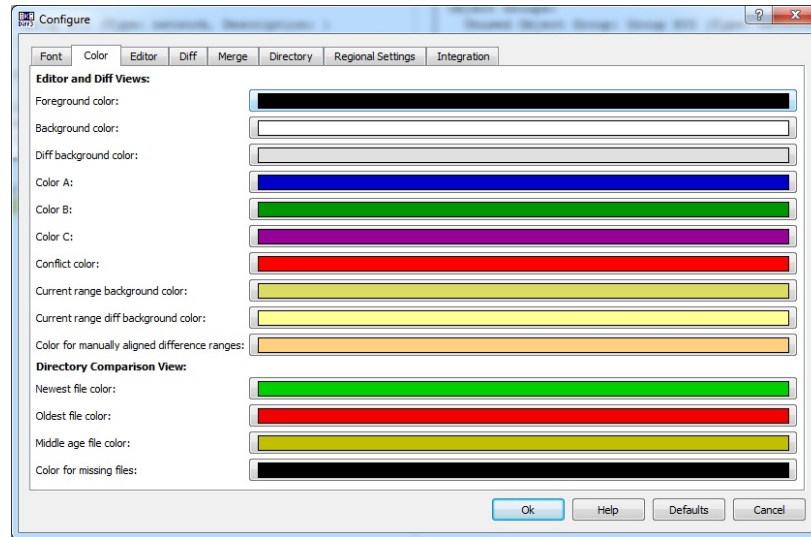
Configure

?
X

Font | Color | Editor | Diff | Merge | Directory | Regional Settings | Integration

Editor and Diff Views:
Foreground color:
Background color:
Diff background color:
Color A:
Color B:
Color C:
Conflict color:
Current range background color:
Current range diff background color:
Color for manually aligned difference ranges:
Directory Comparison View:
Newest file color:
Oldest file color:
Middle age file color:
Color for missing files:

Ok
Help
Defaults
Cancel